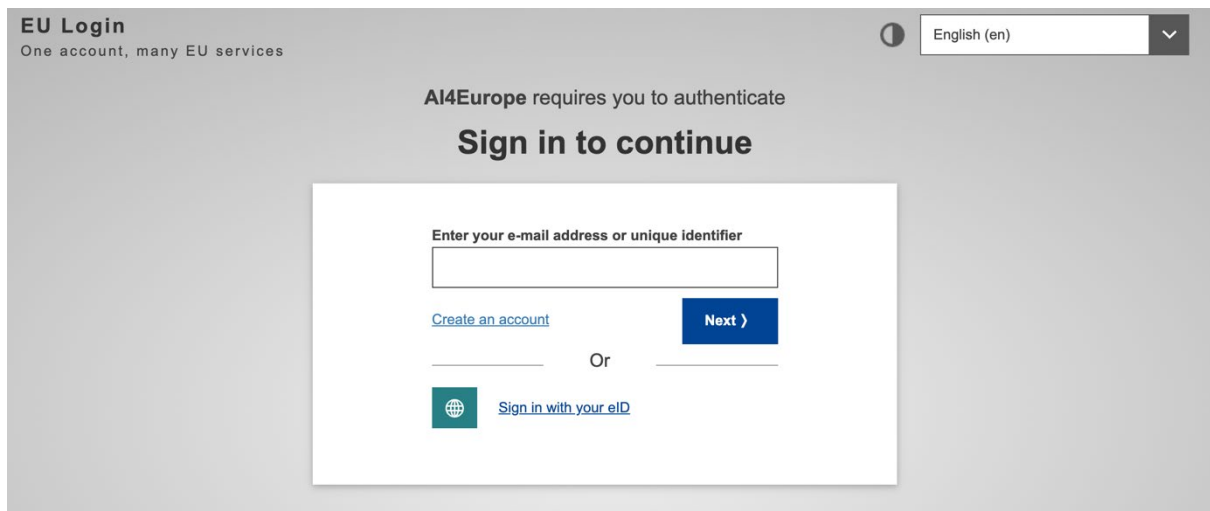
EU Login
One account, many EU services

English (en)

AI4Europe requires you to authenticate

Sign in to continue

Enter your e-mail address or unique identifier

Create an account

Next ›

Or

Sign in with your eID